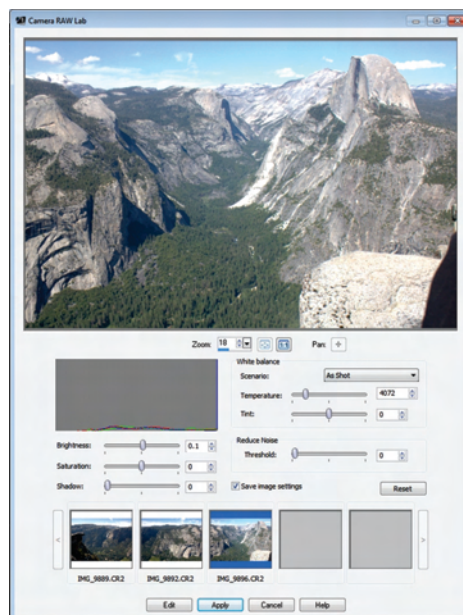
Camera RAW Lab

Zoom: 18

Pan:

White balance

Scenario: As Shot

Temperature: 4072

Tint: 0

Brightness: 0.1

Saturation: 0

Shadow: 0

Reduce Noise

Threshold: 0

Save image settings

Reset

IMG_9889.CR2

IMG_9892.CR2

IMG_9896.CR2

Edit

Apply

Cancel

Help